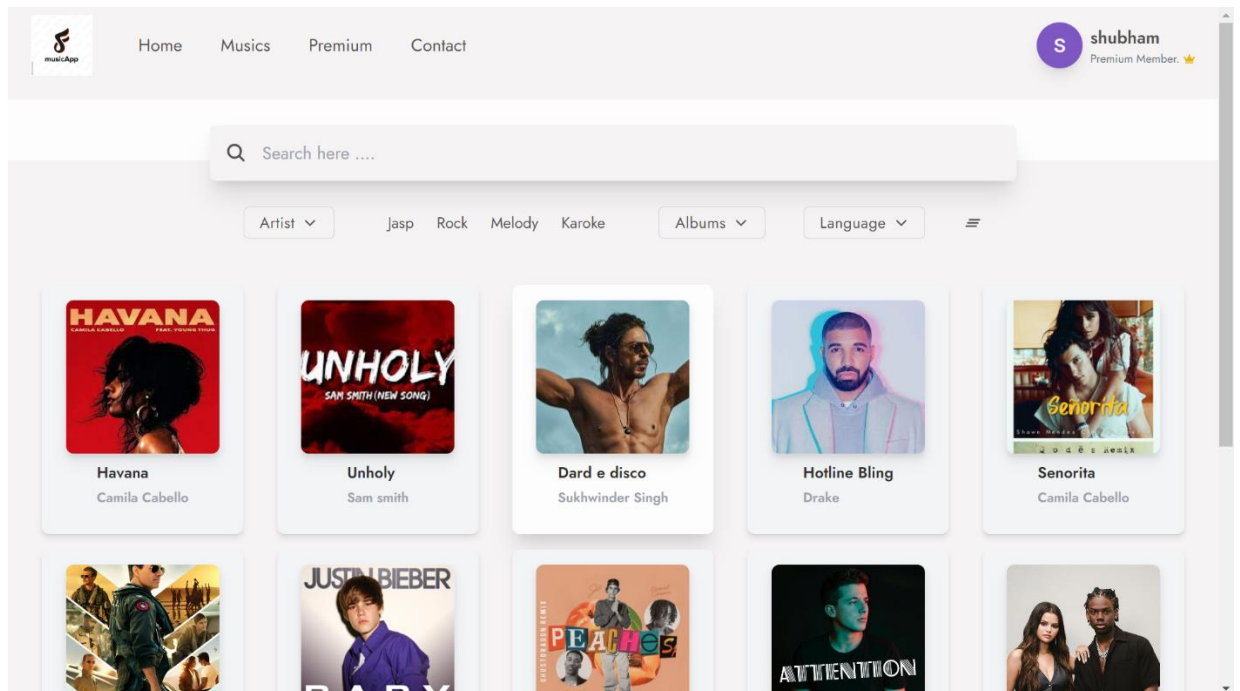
musicApp

Home Musics Premium Contact

S shubham
Premium Member. 👑

Search here ....

Artist Jasp Rock Melody Karoke Albums Language

HAVANA
CAMILA CABELLO FEAT. YOUNG THUG

Havana
Camila Cabello

UNHOLY
SAM SMITH (NEW SONG)

Unholy
Sam smith

Dard e disco
Sukhwinder Singh

Hotline Bling
Drake

Señorita
Shawn Mendes
Q o d ë s Remix

Senorita
Camila Cabello

JUSTIN BIEBER

PEACHES

ATTENTION